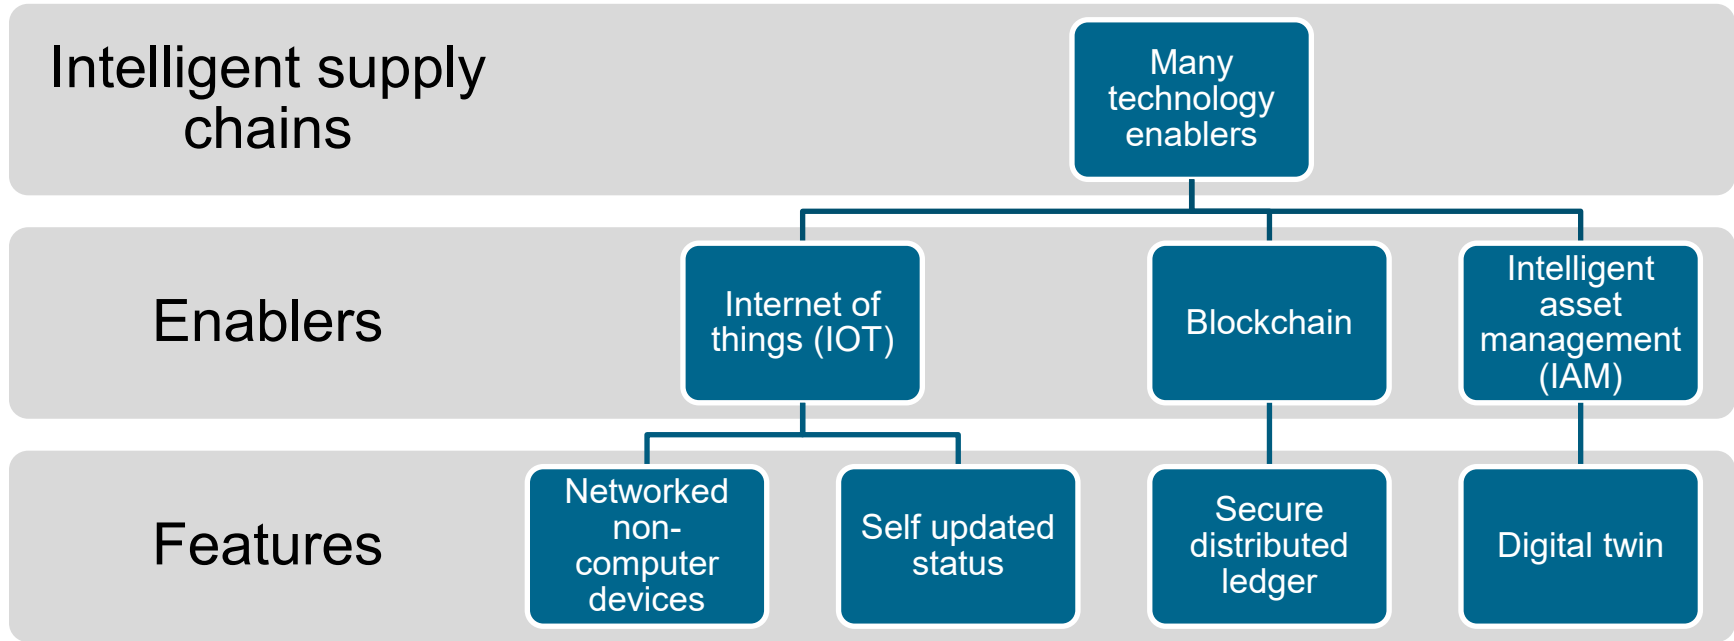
Intelligent supply chains

Many technology enablers

Enablers

Internet of things (IOT)

Blockchain

Intelligent asset management (IAM)

Features

Networked non-computer devices

Self updated status

Secure distributed ledger

Digital twin